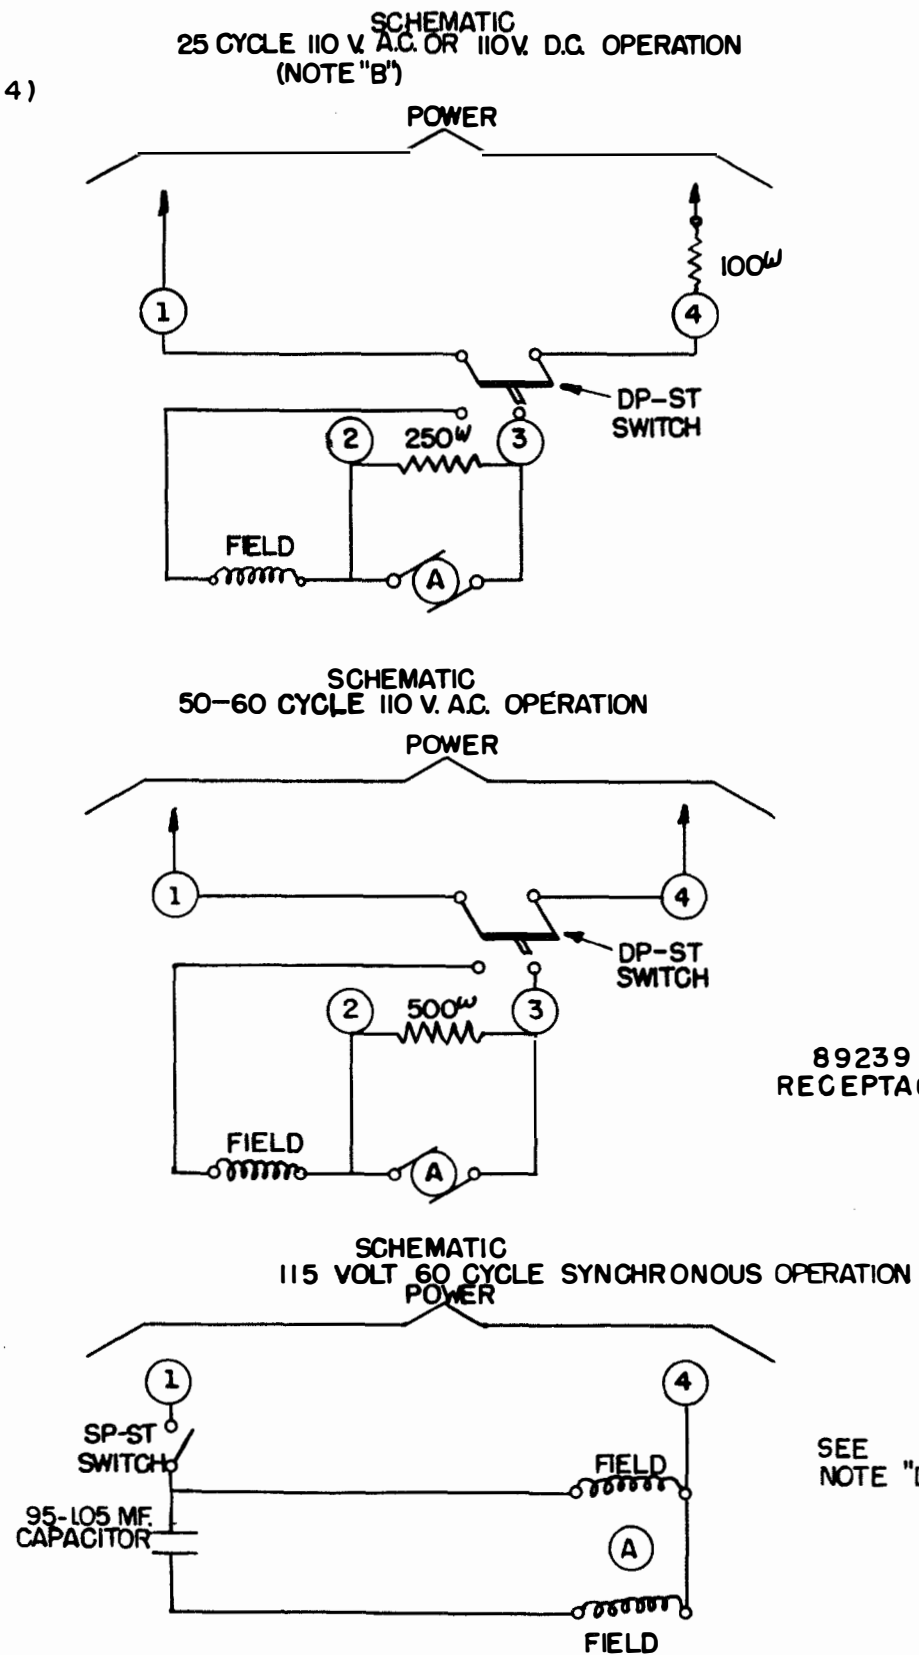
4)

SCHEMATIC
25 CYCLE 110 V. A.C. OR 110V. D.C. OPERATION
(NOTE "B")

POWER

1

4

100ᵂ

DP-ST SWITCH

2

250ᵂ

3

FIELD

A

SCHEMATIC
50-60 CYCLE 110 V. A.C. OPERATION

POWER

1

4

DP-ST SWITCH

2

500ᵂ

3

FIELD

A

89239
RECEPTA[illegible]

SCHEMATIC
115 VOLT 60 CYCLE SYNCHRONOUS OPERATION

POWER

1

4

SP-ST SWITCH

FIELD

95-105 MF. CAPACITOR

A

FIELD

SEE
NOTE "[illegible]